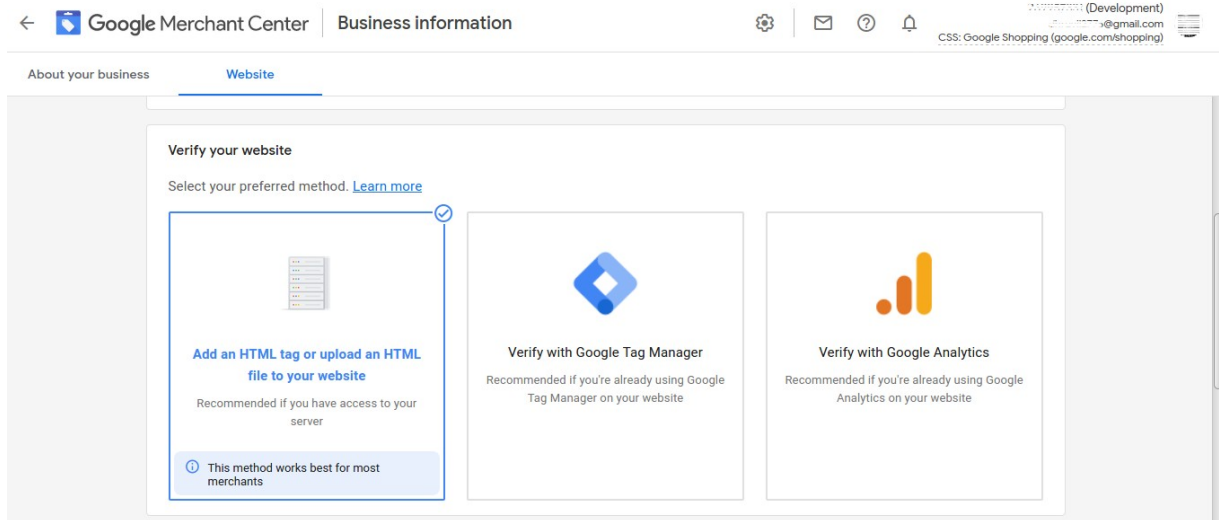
Google Merchant Center | Business information

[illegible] (Development)
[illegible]@gmail.com
CSS: Google Shopping (google.com/shopping)

About your business
Website

Verify your website

Select your preferred method. Learn more

Add an HTML tag or upload an HTML file to your website

Recommended if you have access to your server

This method works best for most merchants

Verify with Google Tag Manager

Recommended if you're already using Google Tag Manager on your website

Verify with Google Analytics

Recommended if you're already using Google Analytics on your website